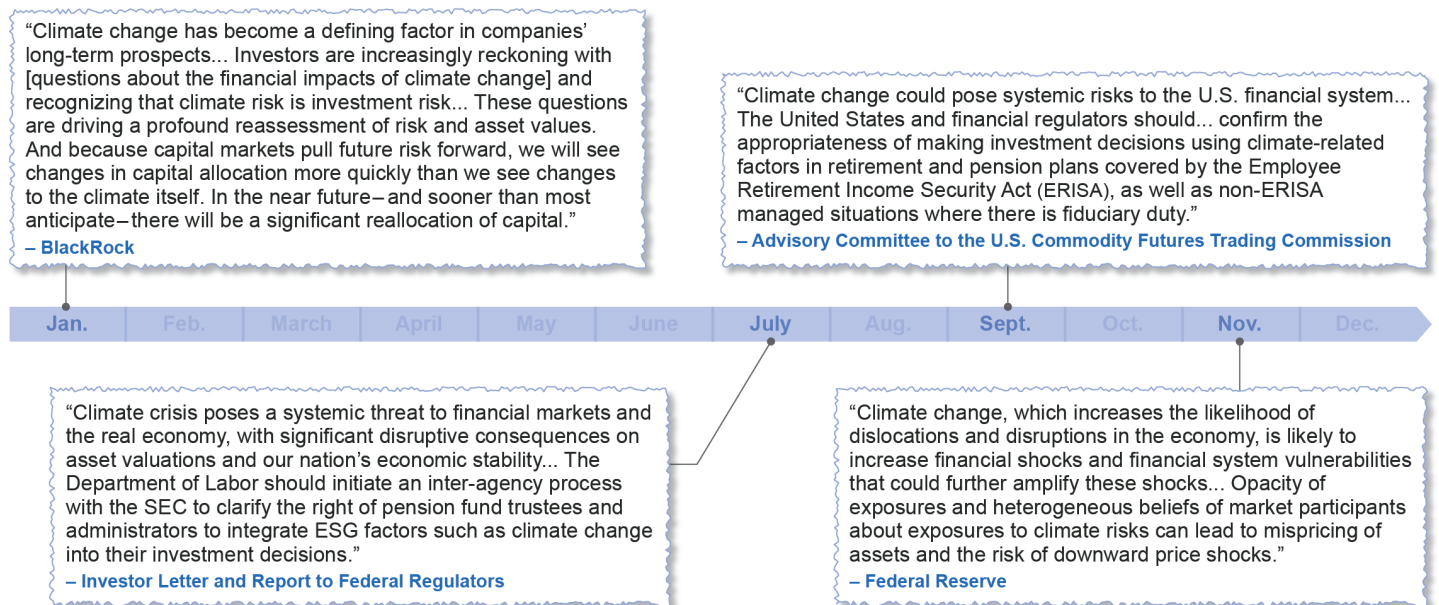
“Climate change has become a defining factor in companies’ long-term prospects... Investors are increasingly reckoning with [questions about the financial impacts of climate change] and recognizing that climate risk is investment risk... These questions are driving a profound reassessment of risk and asset values. And because capital markets pull future risk forward, we will see changes in capital allocation more quickly than we see changes to the climate itself. In the near future – and sooner than most anticipate – there will be a significant reallocation of capital.”
– BlackRock

“Climate change could pose systemic risks to the U.S. financial system... The United States and financial regulators should... confirm the appropriateness of making investment decisions using climate-related factors in retirement and pension plans covered by the Employee Retirement Income Security Act (ERISA), as well as non-ERISA managed situations where there is fiduciary duty.”
– Advisory Committee to the U.S. Commodity Futures Trading Commission

Jan. Feb. March April May June July Aug. Sept. Oct. Nov. Dec.

“Climate crisis poses a systemic threat to financial markets and the real economy, with significant disruptive consequences on asset valuations and our nation’s economic stability... The Department of Labor should initiate an inter-agency process with the SEC to clarify the right of pension fund trustees and administrators to integrate ESG factors such as climate change into their investment decisions.”
– Investor Letter and Report to Federal Regulators

“Climate change, which increases the likelihood of dislocations and disruptions in the economy, is likely to increase financial shocks and financial system vulnerabilities that could further amplify these shocks... Opacity of exposures and heterogeneous beliefs of market participants about exposures to climate risks can lead to mispricing of assets and the risk of downward price shocks.”
– Federal Reserve